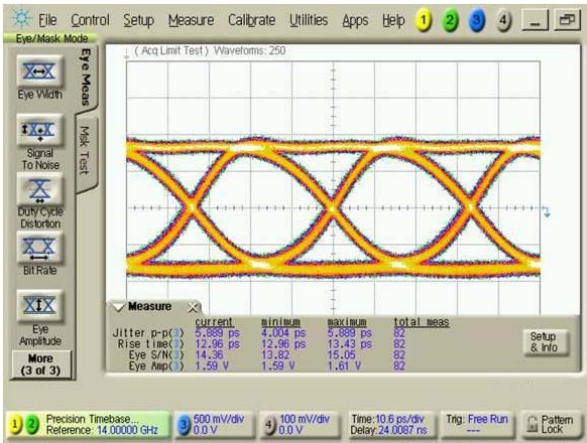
File Control Setup Measure Calibrate Utilities Apps Help 1 2 3 4

Eye/Mask Mode

Eye Meas

Mask Test

Eye Width

Signal To Noise

Duty Cycle Distortion

Bit Rate

Eye Amplitude

More (3 of 3)

( Acq Limit Test ) Waveforms: 250

Measure

| | current | minimum | maximum | total meas |
|---|---|---|---|---|
| Jitter p-p(3) | 5.889 ps | 4.004 ps | 5.889 ps | 82 |
| Rise time(3) | 12.96 ps | 12.96 ps | 13.43 ps | 82 |
| Eye S/N(3) | 14.36 | 13.82 | 15.05 | 82 |
| Eye Amp(3) | 1.59 V | 1.59 V | 1.61 V | 82 |

Setup & Info

1 2 Precision Timebase... Reference: 14.00000 GHz

3 500 mV/div 0.0 V

4 100 mV/div 0.0 V

Time:10.6 ps/div Delay:24.0087 ns

Trig: Free Run ---

Pattern Lock